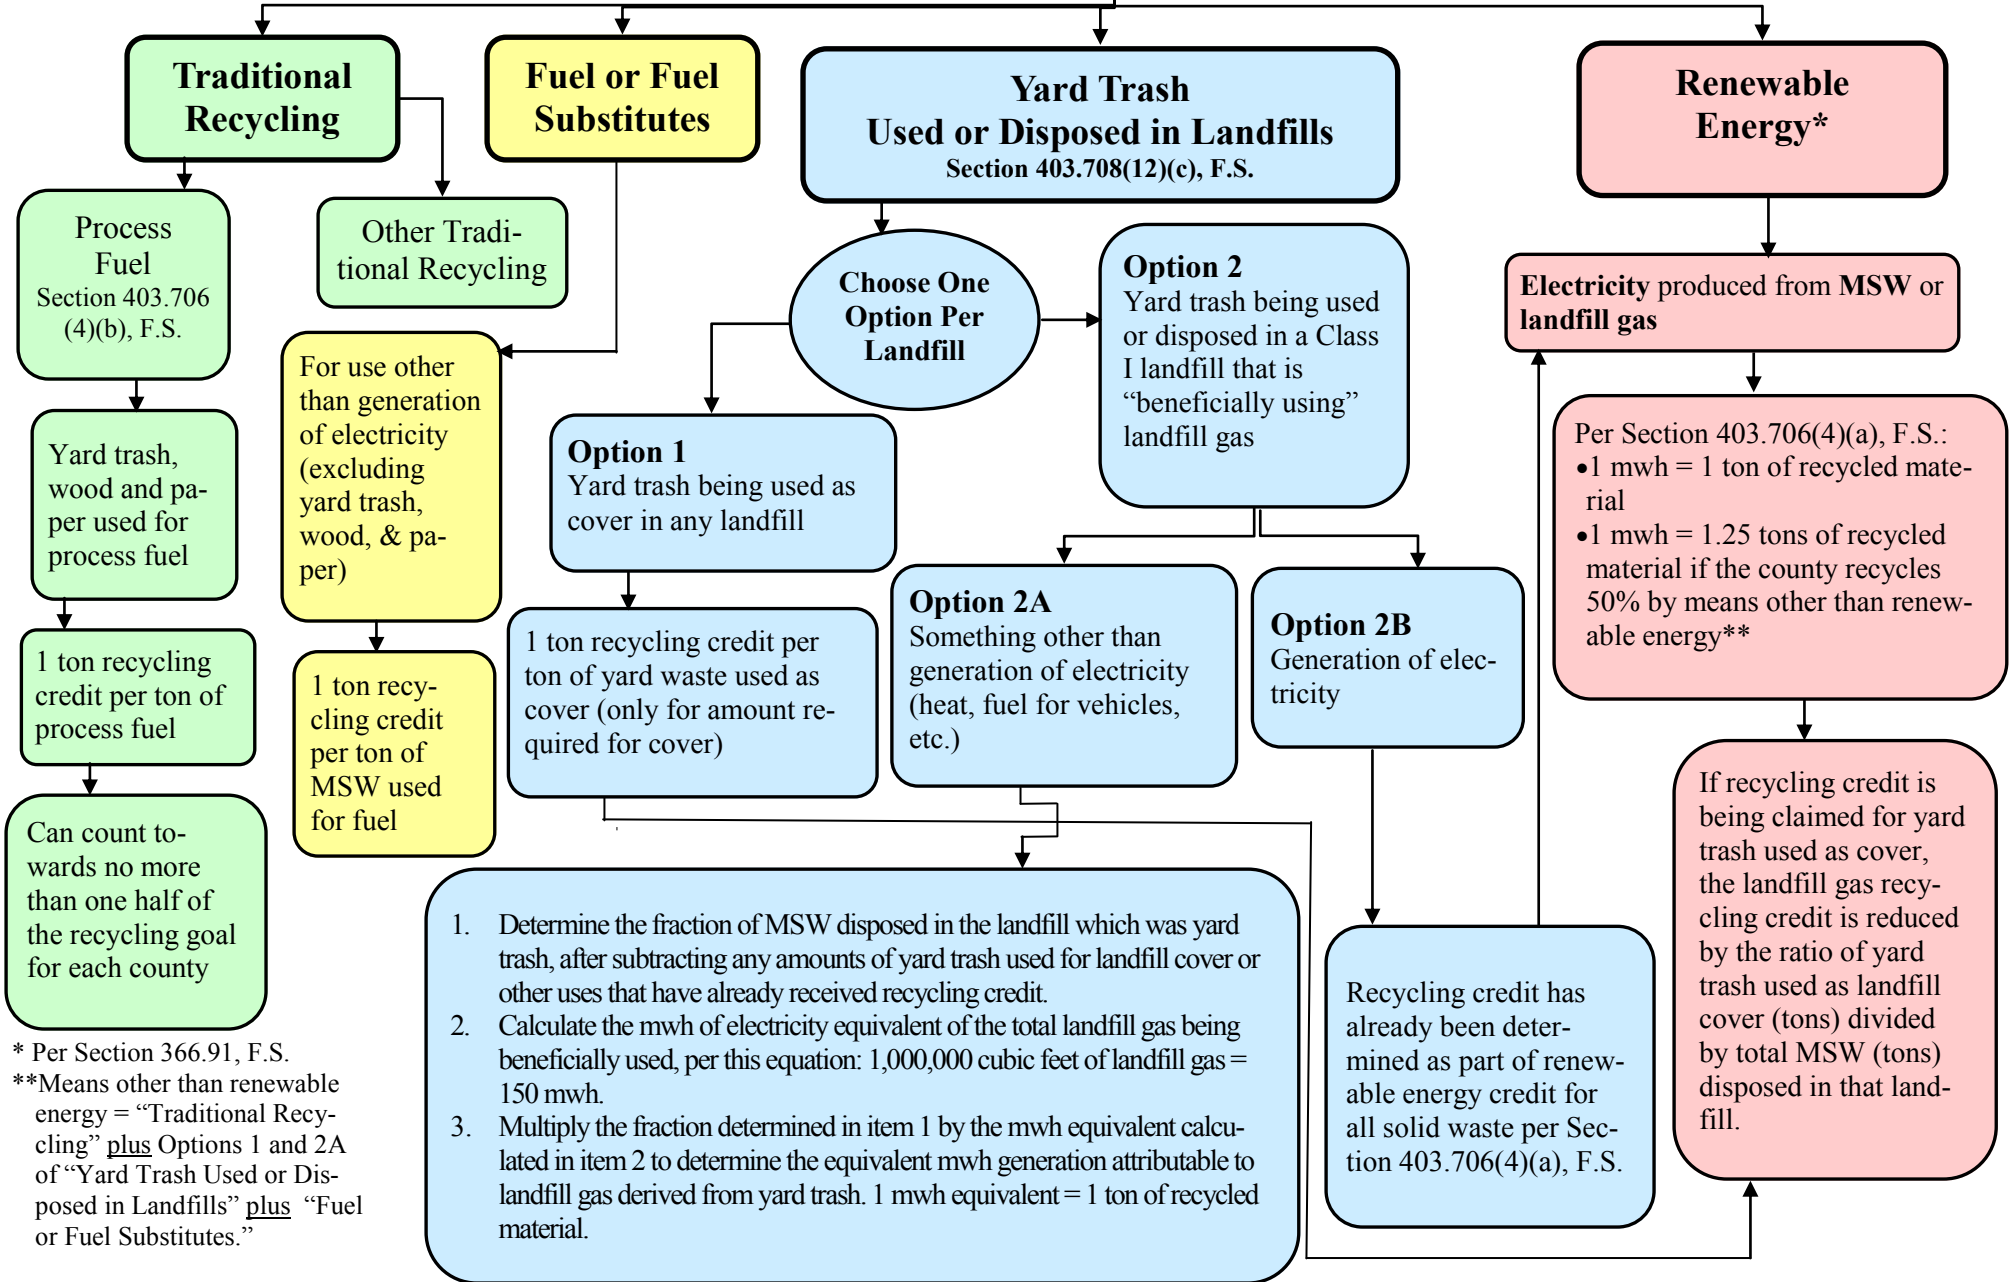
Traditional Recycling

Process Fuel
Section 403.706 (4)(b), F.S.

Yard trash, wood and paper used for process fuel

1 ton recycling credit per ton of process fuel

Can count towards no more than one half of the recycling goal for each county

Other Traditional Recycling

Fuel or Fuel Substitutes

For use other than generation of electricity (excluding yard trash, wood, & paper)

1 ton recycling credit per ton of MSW used for fuel

Yard Trash
Used or Disposed in Landfills
Section 403.708(12)(c), F.S.

Choose One Option Per Landfill

Option 1
Yard trash being used as cover in any landfill

1 ton recycling credit per ton of yard waste used as cover (only for amount required for cover)

Option 2
Yard trash being used or disposed in a Class I landfill that is "beneficially using" landfill gas

Option 2A
Something other than generation of electricity (heat, fuel for vehicles, etc.)

Option 2B
Generation of electricity

1. Determine the fraction of MSW disposed in the landfill which was yard trash, after subtracting any amounts of yard trash used for landfill cover or other uses that have already received recycling credit.
2. Calculate the mwh of electricity equivalent of the total landfill gas being beneficially used, per this equation: 1,000,000 cubic feet of landfill gas = 150 mwh.
3. Multiply the fraction determined in item 1 by the mwh equivalent calculated in item 2 to determine the equivalent mwh generation attributable to landfill gas derived from yard trash. 1 mwh equivalent = 1 ton of recycled material.

Recycling credit has already been determined as part of renewable energy credit for all solid waste per Section 403.706(4)(a), F.S.

Renewable Energy*

**Electricity** produced from **MSW** or **landfill gas**

Per Section 403.706(4)(a), F.S.:
•1 mwh = 1 ton of recycled material
•1 mwh = 1.25 tons of recycled material if the county recycles 50% by means other than renewable energy**

If recycling credit is being claimed for yard trash used as cover, the landfill gas recycling credit is reduced by the ratio of yard trash used as landfill cover (tons) divided by total MSW (tons) disposed in that landfill.

* Per Section 366.91, F.S.
**Means other than renewable energy = "Traditional Recycling" plus Options 1 and 2A of "Yard Trash Used or Disposed in Landfills" plus "Fuel or Fuel Substitutes."